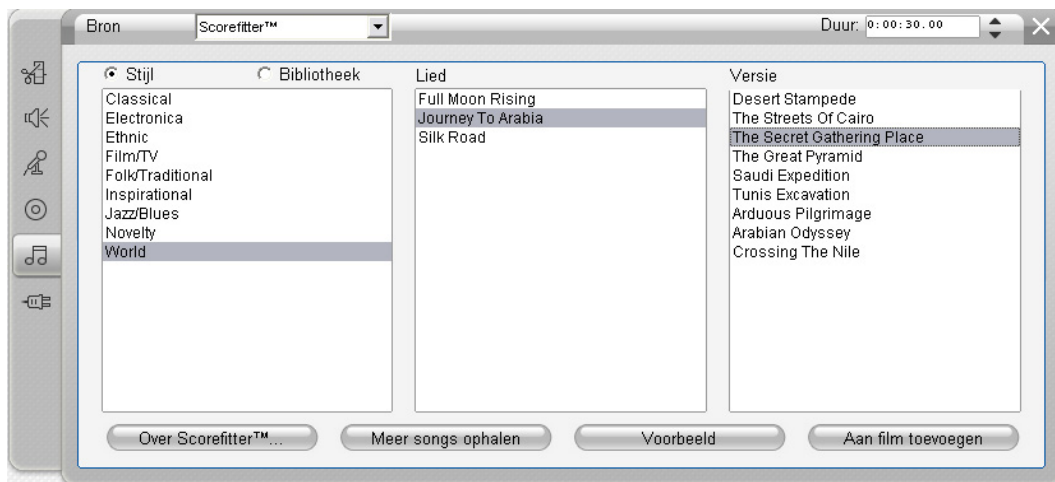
Bron Scorefitter™

Duur: 0:00:30.00

Stijl Bibliotheek

Classical
Electronica
Ethnic
Film/TV
Folk/Traditional
Inspirational
Jazz/Blues
Novelty
World

Lied

Full Moon Rising
Journey To Arabia
Silk Road

Versie

Desert Stampede
The Streets Of Cairo
The Secret Gathering Place
The Great Pyramid
Saudi Expedition
Tunis Excavation
Arduous Pilgrimage
Arabian Odyssey
Crossing The Nile

Over Scorefitter™...

Meer songs ophalen

Voorbeeld

Aan film toevoegen